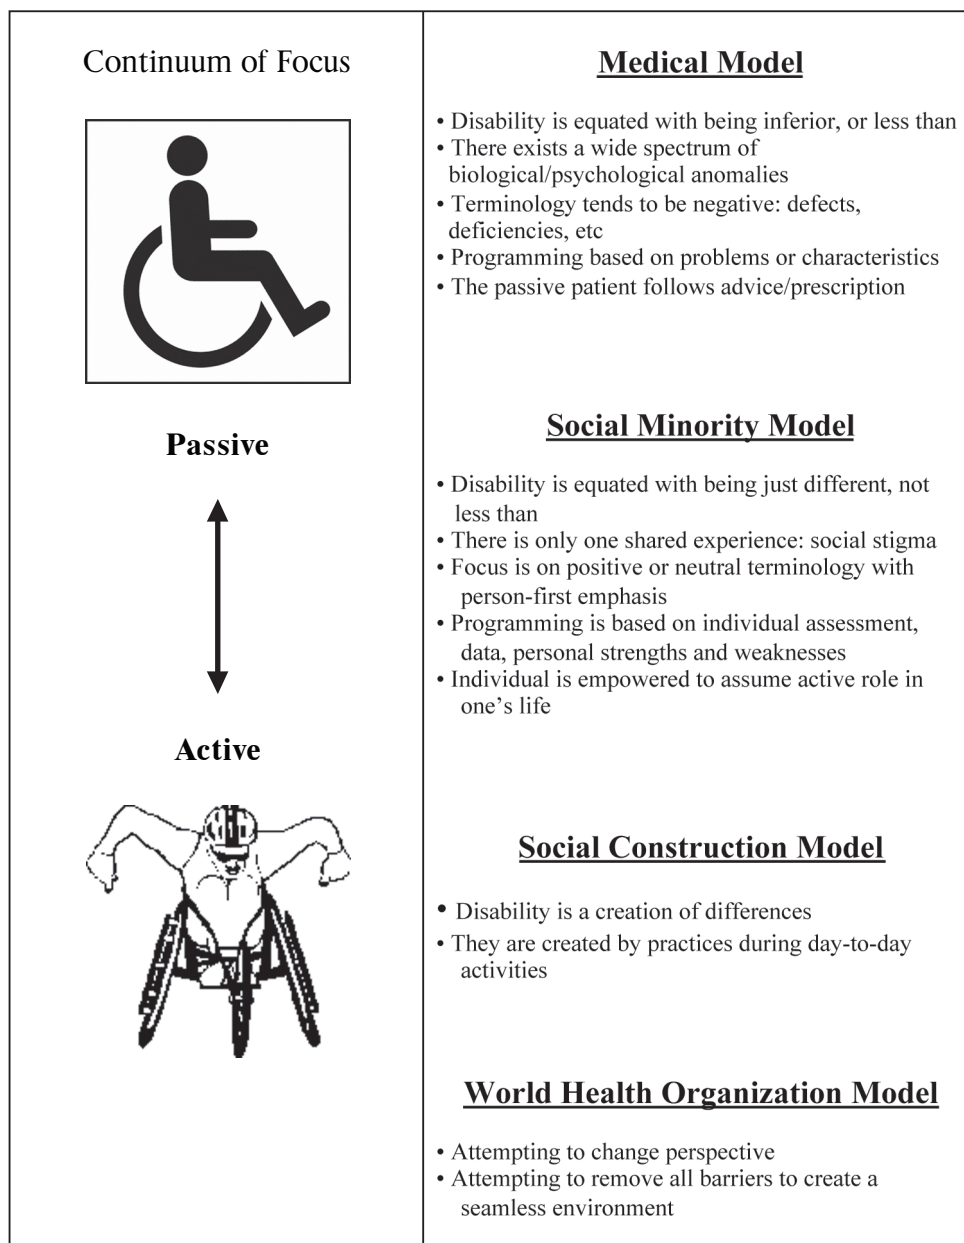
Continuum of Focus

Passive

Active

Medical Model

• Disability is equated with being inferior, or less than
• There exists a wide spectrum of biological/psychological anomalies
• Terminology tends to be negative: defects, deficiencies, etc
• Programming based on problems or characteristics
• The passive patient follows advice/prescription

Social Minority Model

• Disability is equated with being just different, not less than
• There is only one shared experience: social stigma
• Focus is on positive or neutral terminology with person-first emphasis
• Programming is based on individual assessment, data, personal strengths and weaknesses
• Individual is empowered to assume active role in one's life

Social Construction Model

• Disability is a creation of differences
• They are created by practices during day-to-day activities

World Health Organization Model

• Attempting to change perspective
• Attempting to remove all barriers to create a seamless environment